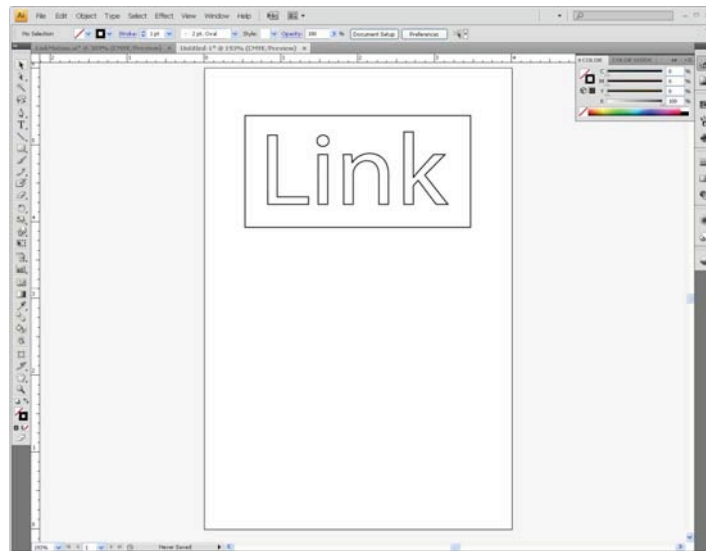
Ai File Edit Object Type Select Effect View Window Help

No Selection Stroke 1 pt 2 pt. Oval Style: Opacity: 100 % Document Setup Preferences

LinkMotion.ai* @ 300% (CMYK/Preview) × Untitled-1* @ 153% (CMYK/Preview) ×

COLOR COLOR GUIDE
C %
M %
Y %
K 100 %

Link

Never Saved